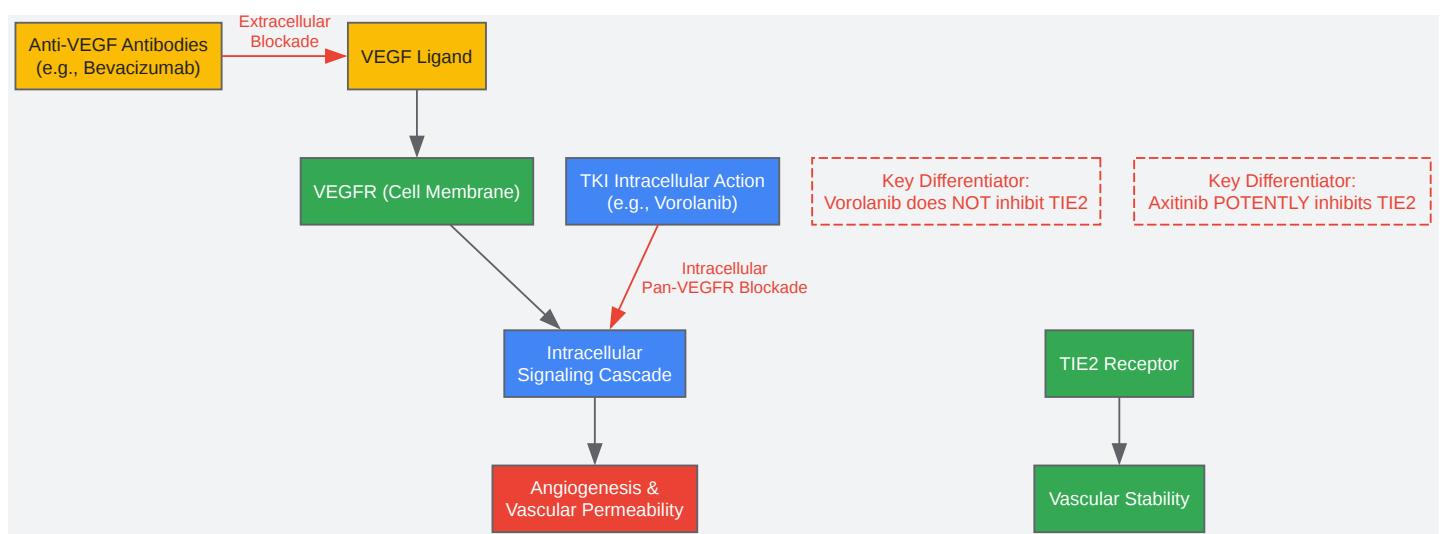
Anti-VEGF Antibodies (e.g., Bevacizumab)

Extracellular Blockade

VEGF Ligand

VEGFR (Cell Membrane)

TKI Intracellular Action (e.g., Vorolanib)

Key Differentiator: Vorolanib does NOT inhibit TIE2

Key Differentiator: Axitinib POTENTLY inhibits TIE2

Intracellular Pan-VEGFR Blockade

Intracellular Signaling Cascade

TIE2 Receptor

Angiogenesis & Vascular Permeability

Vascular Stability